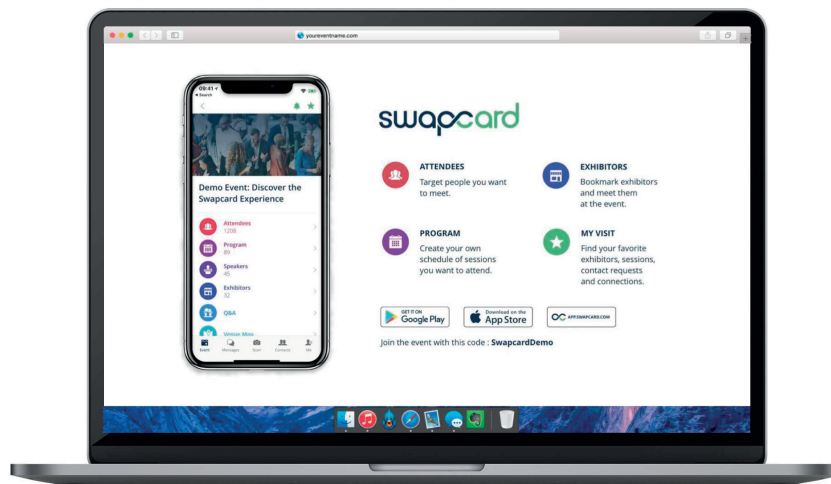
youreventname.com

09:41
Search

Demo Event: Discover the Swapcard Experience

Attendees
1208

Program
89

Speakers
45

Exhibitors
32

Q&A

Venue Map

Event Messages Scan Contacts Me

swapcard

ATTENDEES
Target people you want to meet.

EXHIBITORS
Bookmark exhibitors and meet them at the event.

PROGRAM
Create your own schedule of sessions you want to attend.

MY VISIT
Find your favorite exhibitors, sessions, contact requests and connections.

GET IT ON Google Play

Download on the App Store

APP.SWAPCARD.COM

Join the event with this code : SwapcardDemo